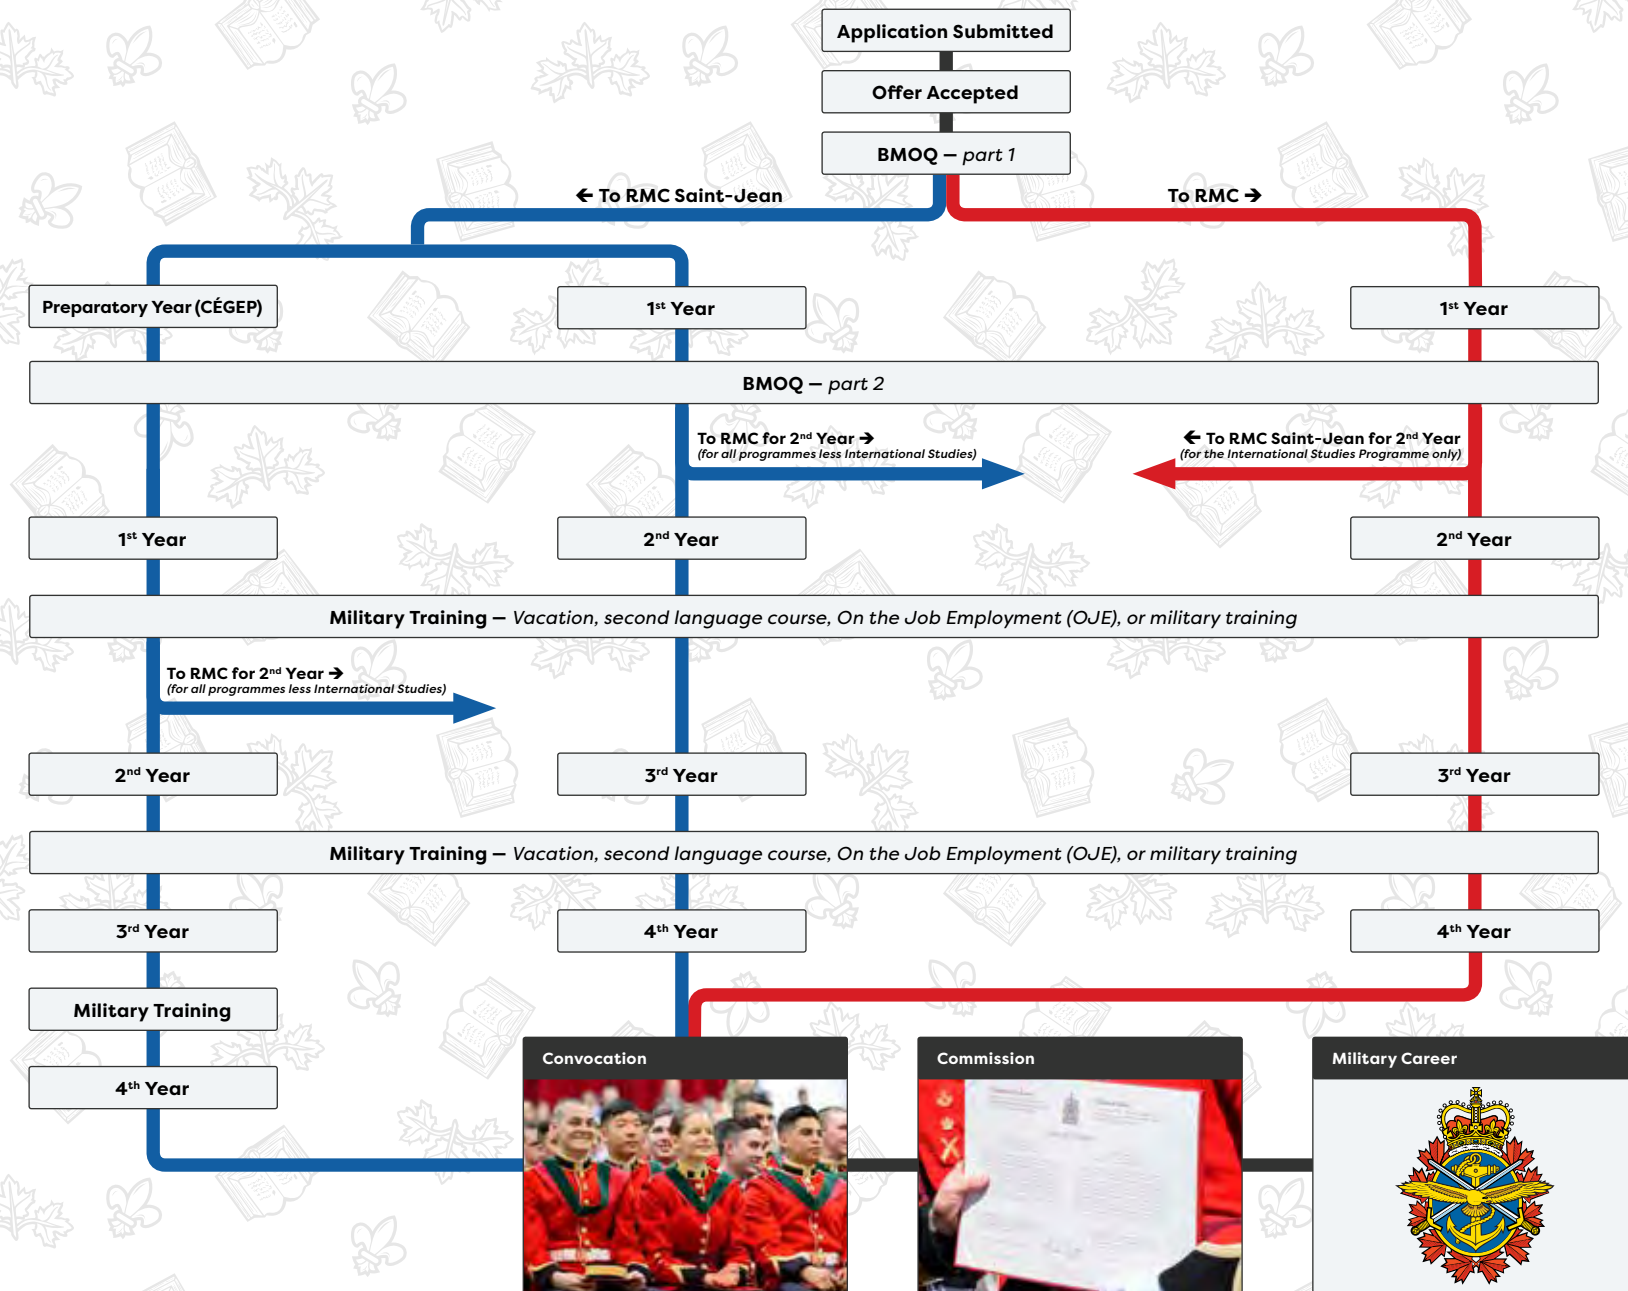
Application Submitted

Offer Accepted

BMOQ – *part 1*

← To RMC Saint-Jean

To RMC →

Preparatory Year (CÉGEP)

1$^{st}$ Year

1$^{st}$ Year

BMOQ – *part 2*

To RMC for 2$^{nd}$ Year →
(for all programmes less International Studies)

← To RMC Saint-Jean for 2$^{nd}$ Year
(for the International Studies Programme only)

1$^{st}$ Year

2$^{nd}$ Year

2$^{nd}$ Year

Military Training – *Vacation, second language course, On the Job Employment (OJE), or military training*

To RMC for 2$^{nd}$ Year →
(for all programmes less International Studies)

2$^{nd}$ Year

3$^{rd}$ Year

3$^{rd}$ Year

Military Training – *Vacation, second language course, On the Job Employment (OJE), or military training*

3$^{rd}$ Year

4$^{th}$ Year

4$^{th}$ Year

Military Training

4$^{th}$ Year

Convocation

Commission

Military Career